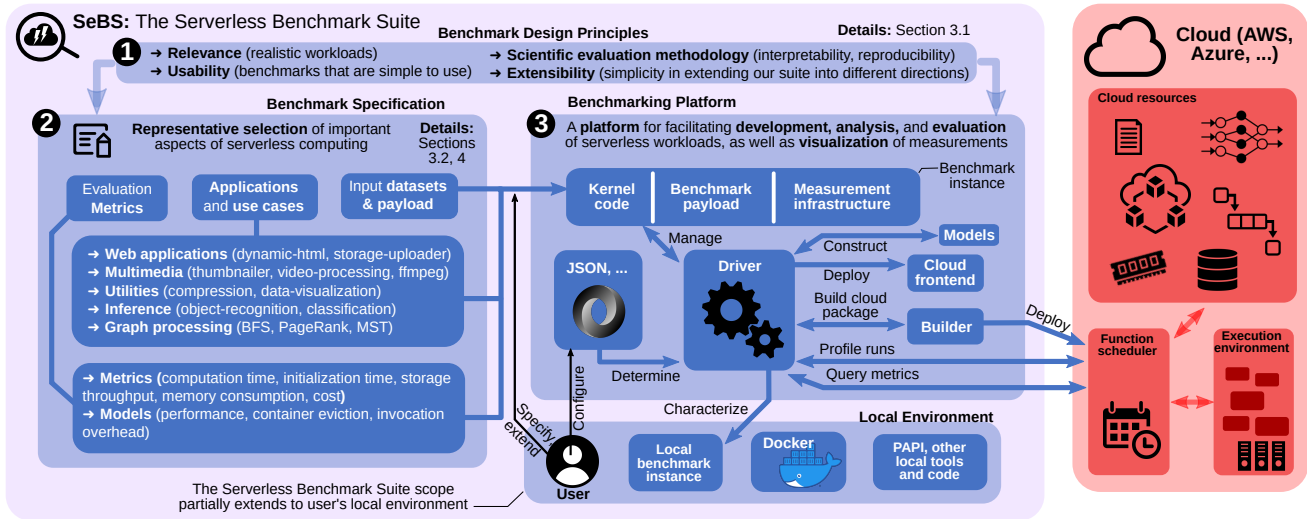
SeBS: The Serverless Benchmark Suite

Benchmark Design Principles

Details: Section 3.1

1

➜ Relevance (realistic workloads)
➜ Usability (benchmarks that are simple to use)
➜ Scientific evaluation methodology (interpretability, reproducibility)
➜ Extensibility (simplicity in extending our suite into different directions)

Cloud (AWS, Azure, ...)

Cloud resources

2

Benchmark Specification

Representative selection of important aspects of serverless computing

Details: Sections 3.2, 4

Evaluation Metrics

Applications and use cases

Input datasets & payload

➜ Web applications (dynamic-html, storage-uploader)
➜ Multimedia (thumbnailer, video-processing, ffmpeg)
➜ Utilities (compression, data-visualization)
➜ Inference (object-recognition, classification)
➜ Graph processing (BFS, PageRank, MST)

➜ Metrics (computation time, initialization time, storage throughput, memory consumption, cost)
➜ Models (performance, container eviction, invocation overhead)

3

Benchmarking Platform

A platform for facilitating development, analysis, and evaluation of serverless workloads, as well as visualization of measurements

Benchmark instance

Kernel code

Benchmark payload

Measurement infrastructure

Manage

Construct

Models

JSON, ...

Driver

Deploy

Cloud frontend

Build cloud package

Builder

Deploy

Function scheduler

Execution environment

Profile runs

Query metrics

Determine

Configure

Specify, extend

Characterize

Local Environment

Local benchmark instance

Docker

PAPI, other local tools and code

User

The Serverless Benchmark Suite scope partially extends to user's local environment